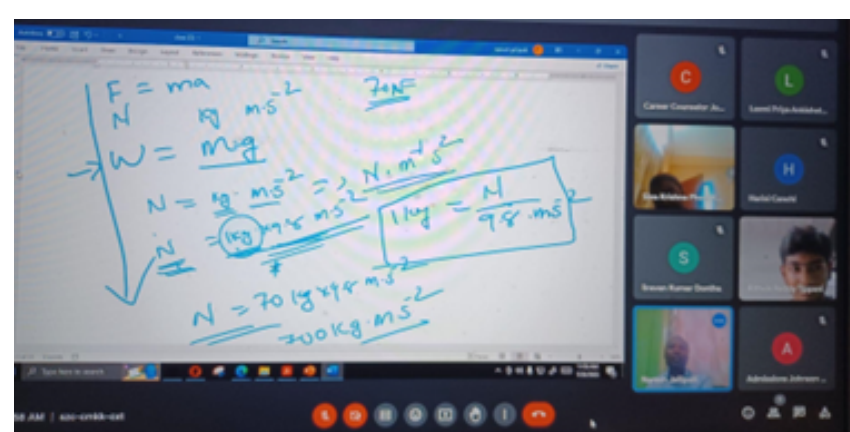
$F = ma$
$N \quad kg \quad m \cdot s^{-2}$
$70N$
$W = mg$
$N = kg \cdot ms^{-2} \Rightarrow N \cdot m^{-1} s^{2}$
$N = 1kg \times 9.8 \, ms^{-2}$
$1kg = \frac{N}{9.8 \cdot ms^{-2}}$
$N = 70 \, kg \times 9.8 \, m \cdot s^{-2}$
$700 \, kg \cdot ms^{-2}$

C
Career Counselor Jo...
L
Laxmi Priya Ambikhel...
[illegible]
H
Harlal Cavadi
S
Sravan Kumar Dontha
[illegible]
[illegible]
A
Adebolone Johnson...
Type here to search
58 AM | azc-cmkk-cat